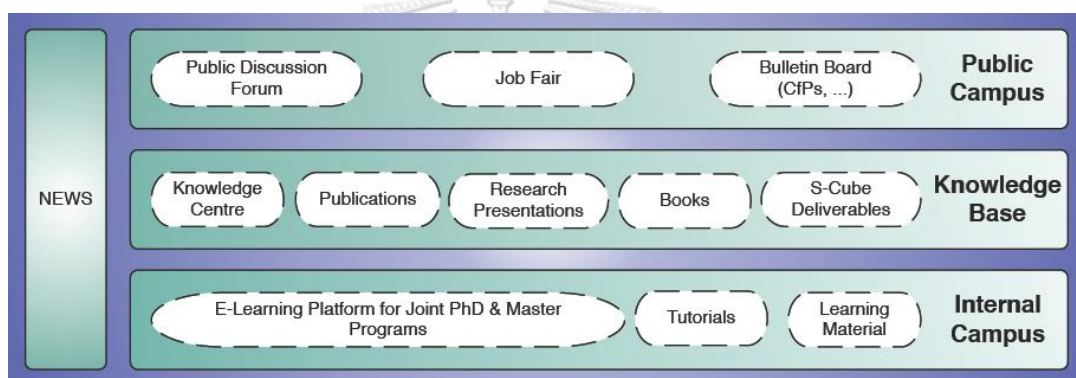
NEWS

Public Discussion Forum

Job Fair

Bulletin Board (CfPs, ...)

Public Campus

Knowledge Centre

Publications

Research Presentations

Books

S-Cube Deliverables

Knowledge Base

E-Learning Platform for Joint PhD & Master Programs

Tutorials

Learning Material

Internal Campus